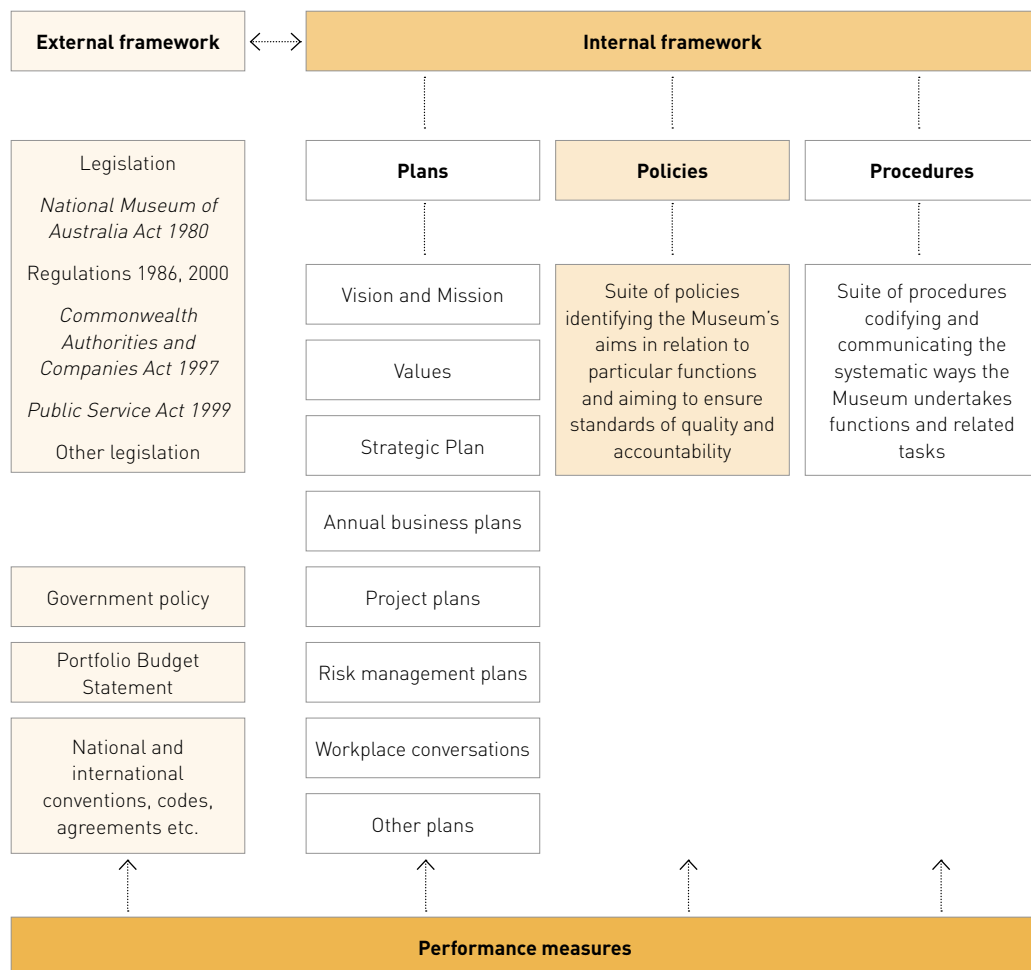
External framework

Internal framework

Legislation

*National Museum of Australia Act 1980*

Regulations 1986, 2000

*Commonwealth Authorities and Companies Act 1997*

*Public Service Act 1999*

Other legislation

Plans

Policies

Procedures

Vision and Mission

Values

Strategic Plan

Annual business plans

Project plans

Risk management plans

Workplace conversations

Other plans

Suite of policies identifying the Museum's aims in relation to particular functions and aiming to ensure standards of quality and accountability

Suite of procedures codifying and communicating the systematic ways the Museum undertakes functions and related tasks

Government policy

Portfolio Budget Statement

National and international conventions, codes, agreements etc.

Performance measures